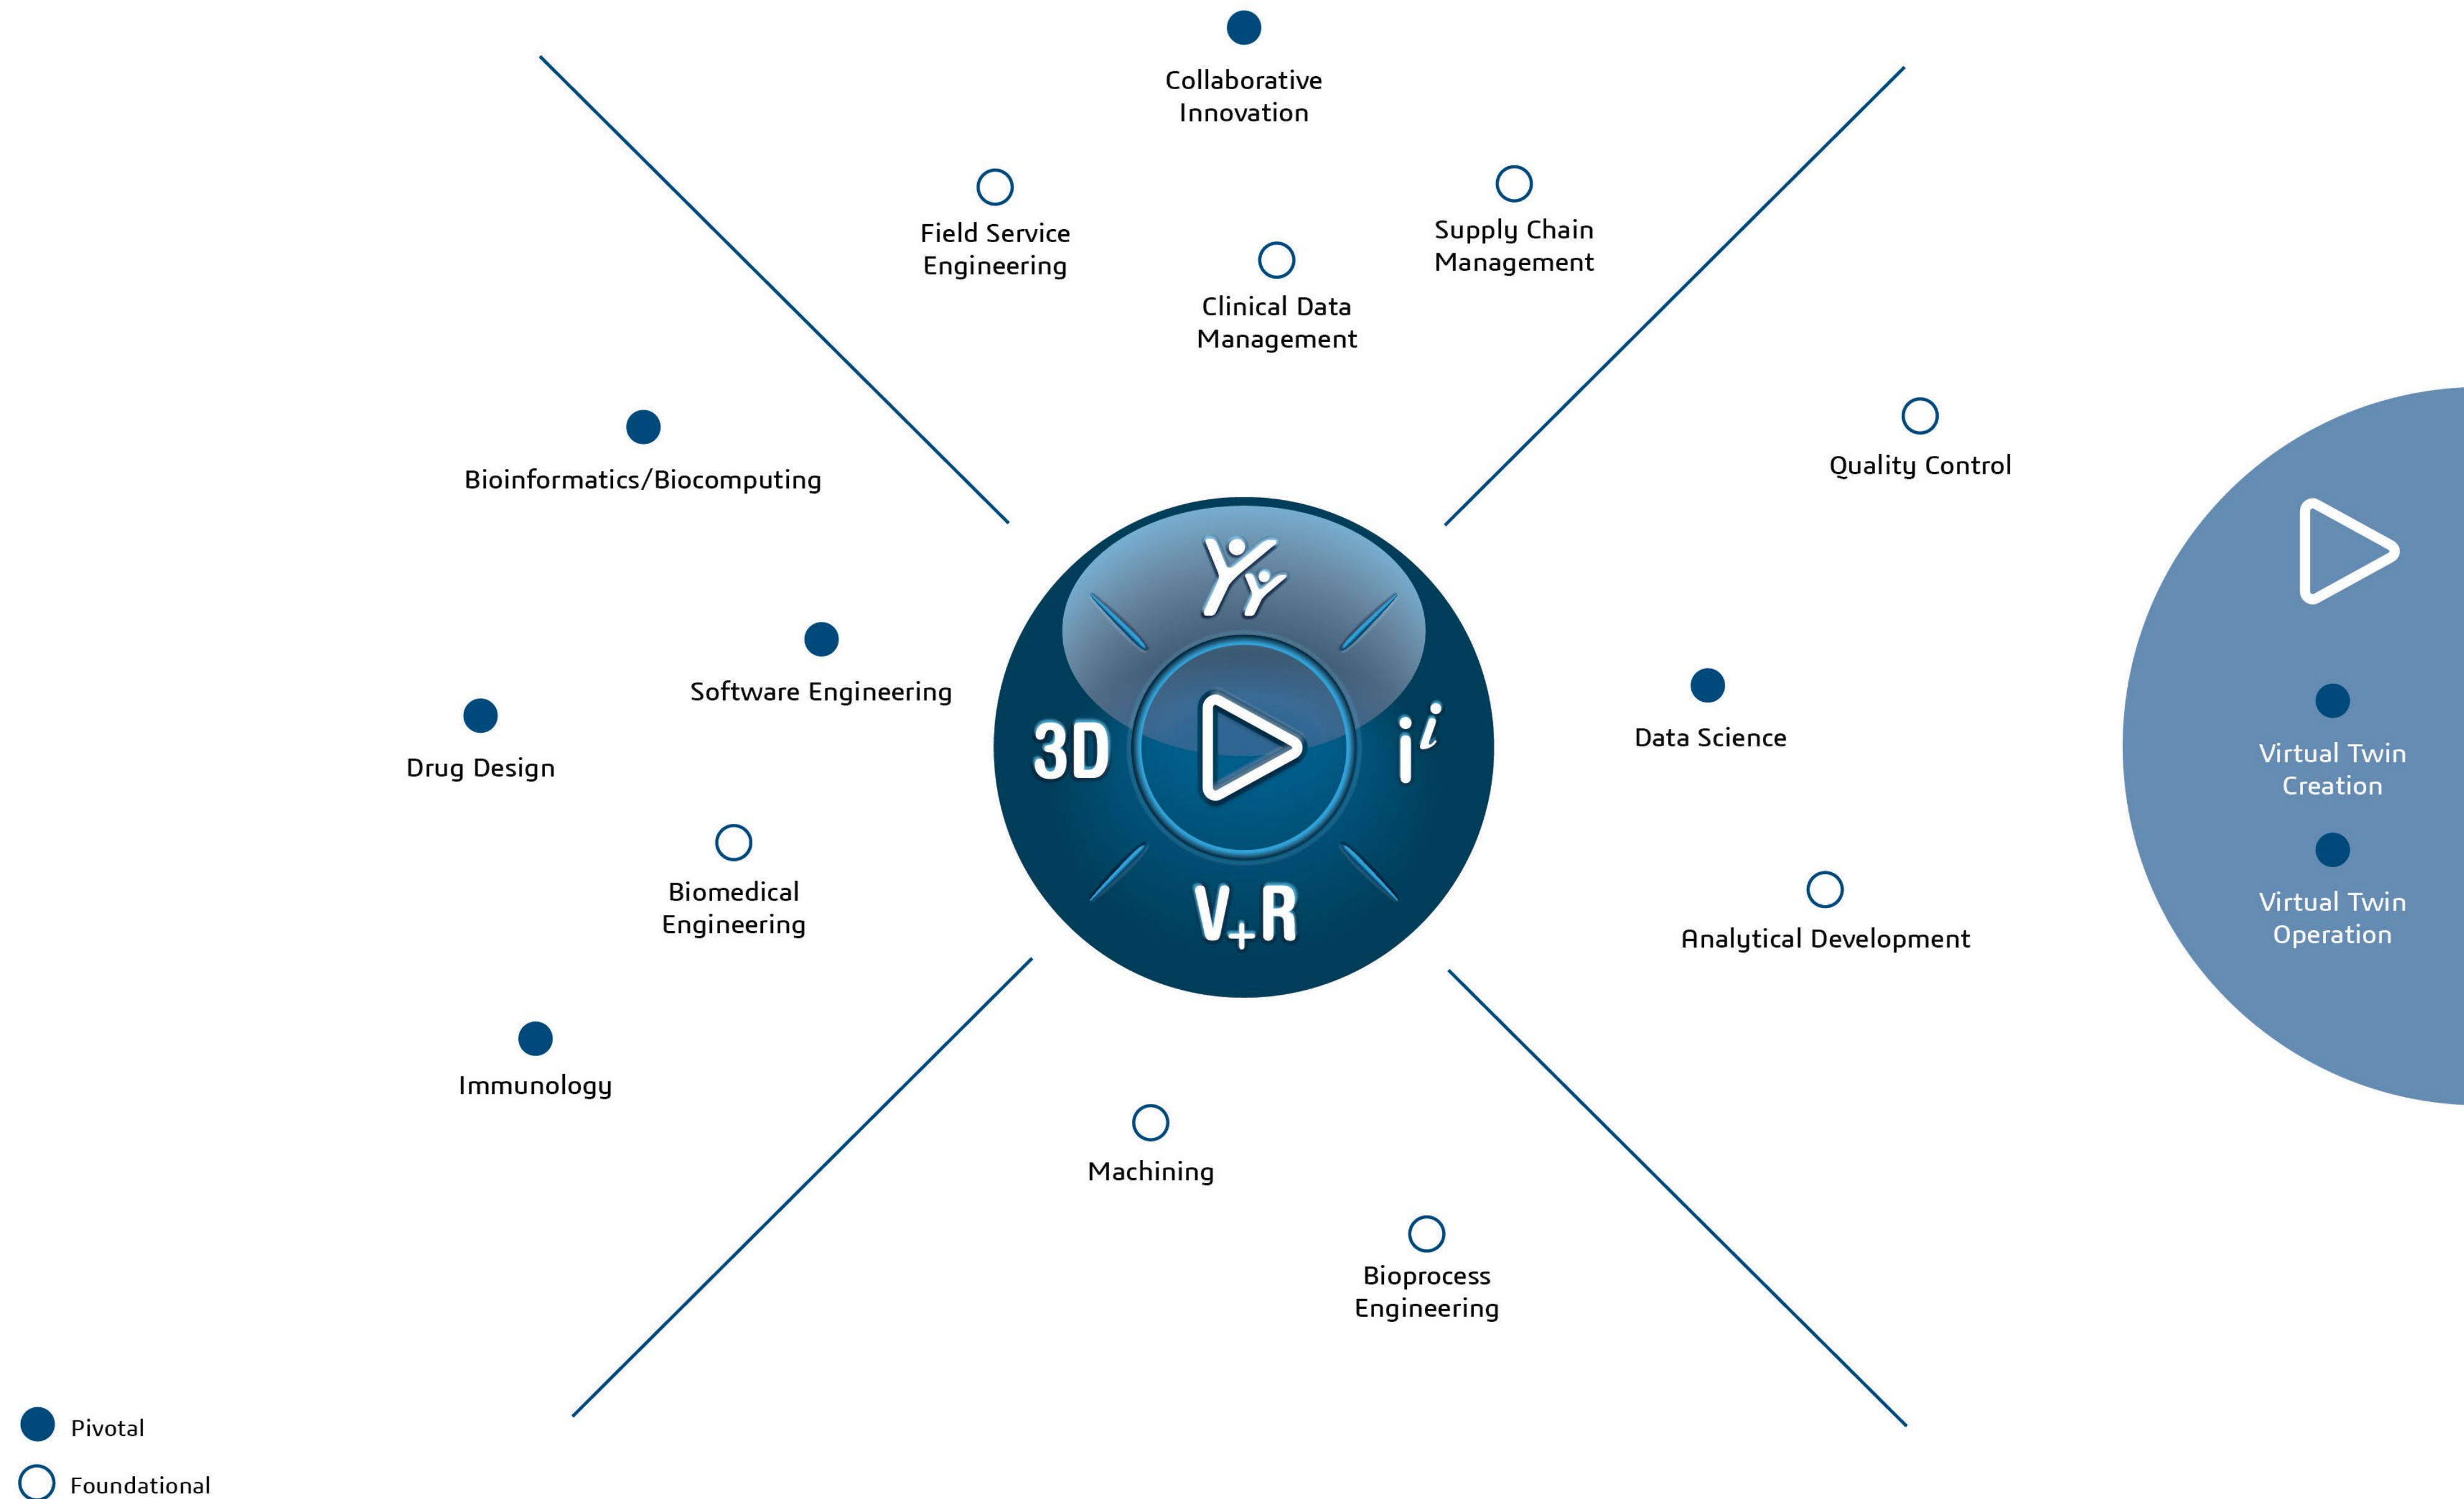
Collaborative Innovation

Field Service Engineering

Supply Chain Management

Clinical Data Management

Quality Control

Bioinformatics/Biocomputing

Software Engineering

Drug Design

3D

i

V+R

Data Science

Virtual Twin Creation

Virtual Twin Operation

Biomedical Engineering

Analytical Development

Immunology

Machining

Bioprocess Engineering

Pivotal

Foundational